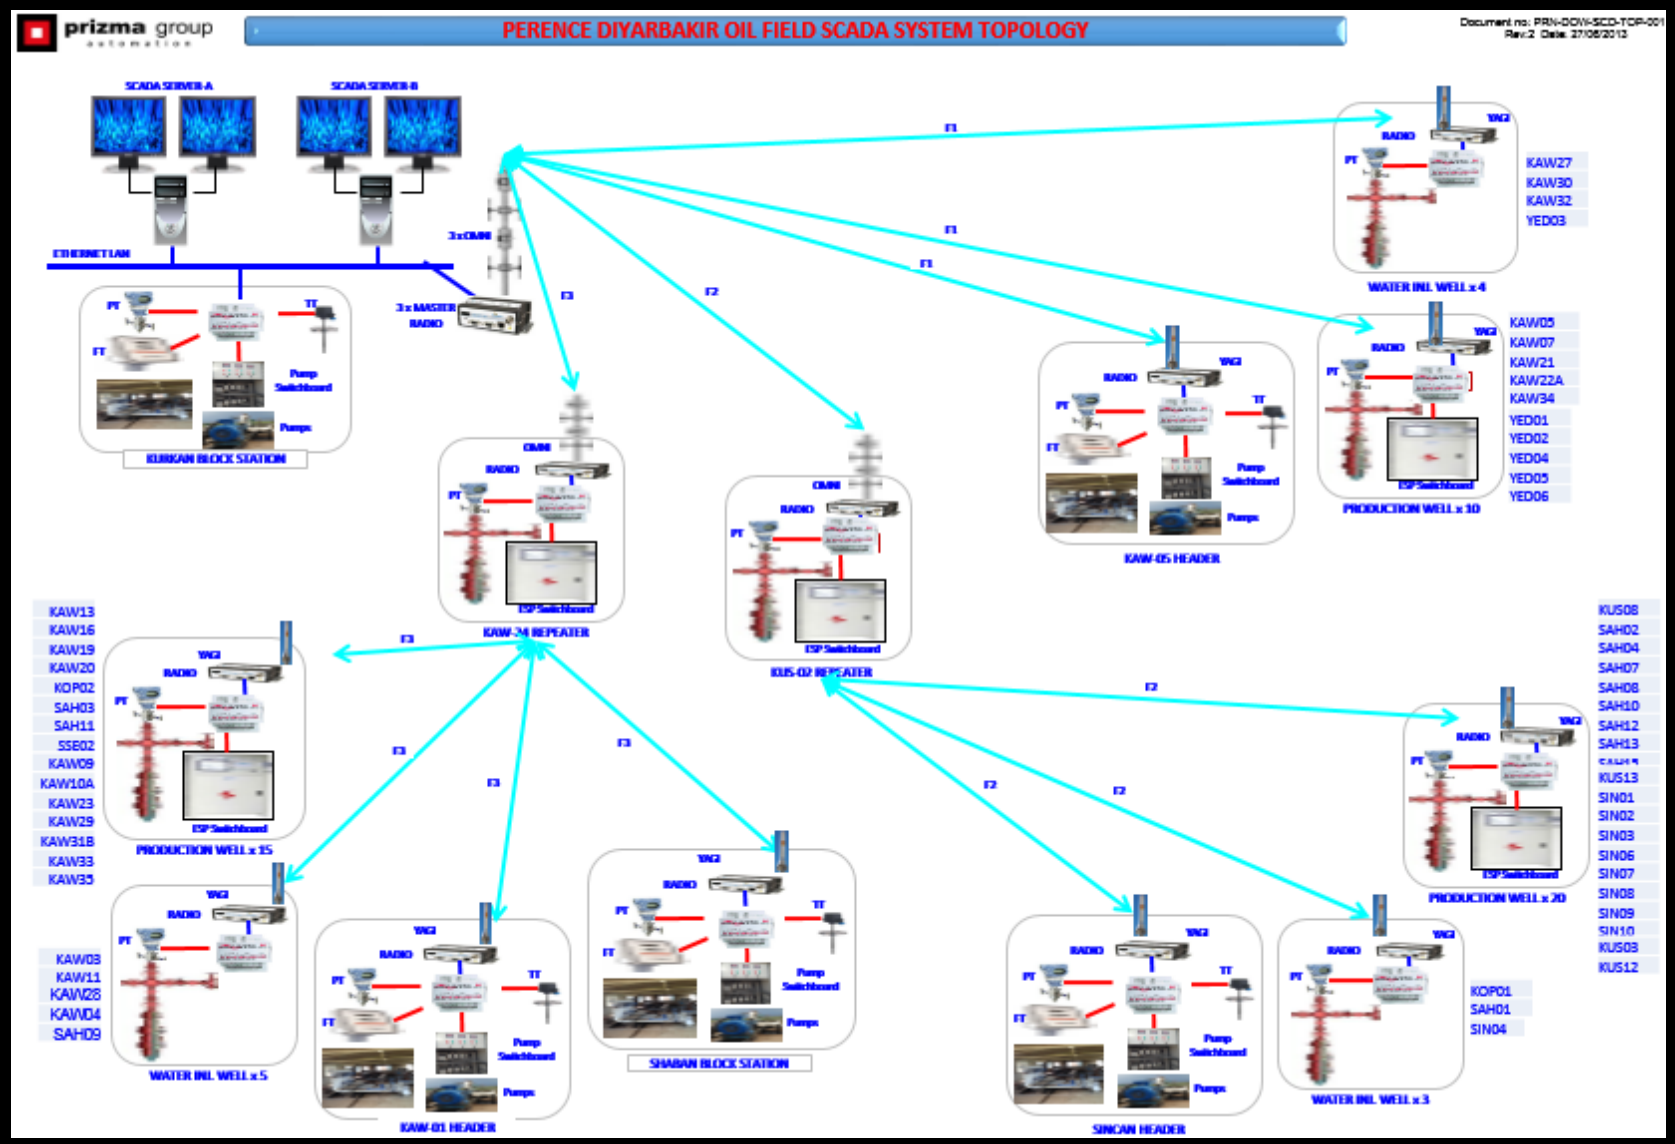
prizma group
automation

PERENCE DIYARBAKIR OIL FIELD SCADA SYSTEM TOPOLOGY

Document no: PRN-DOW-SCD-TOP-001
Rev.2 Date: 27/06/2013

SCADA SERVER-A
SCADA SERVER-B
ETHERNET LAN
3 x OMNI
3 x MASTER RADIO
F1
F1
F1
F2
F3

PT
FT
TT
Pump Switchboard
Pumps
KURKAN BLOCK STATION

OMNI
RADIO
PT
ESP Switchboard
KAW-24 REPEATER

OMNI
RADIO
PT
ESP Switchboard
KUS-02 REPEATER

YAGI
RADIO
PT
KAW27
KAW30
KAW32
YED03
WATER INJ. WELL x 4

RADIO
YAGI
PT
FT
TT
Pump Switchboard
Pumps
KAW-05 HEADER

RADIO
YAGI
PT
ESP Switchboard
KAW05
KAW07
KAW21
KAW22A
KAW34
YED01
YED02
YED04
YED05
YED06
PRODUCTION WELL x 10

KAW13
KAW16
KAW19
KAW20
KOP02
SAH03
SAH11
SSE02
KAW09
KAW10A
KAW23
KAW29
KAW31B
KAW33
KAW35
F3
YAGI
RADIO
PT
ESP Switchboard
PRODUCTION WELL x 15

F3
F3
F3
F2
F2
F2

KUS08
SAH02
SAH04
SAH07
SAH08
SAH10
SAH12
SAH13
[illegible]
KUS13
SIN01
SIN02
SIN03
SIN06
SIN07
SIN08
SIN09
SIN10
KUS03
KUS12
RADIO
YAGI
PT
ESP Switchboard
PRODUCTION WELL x 20

YAGI
RADIO
PT
KAW03
KAW11
KAW28
KAW04
SAH09
WATER INJ. WELL x 5

YAGI
RADIO
PT
FT
TT
Pump Switchboard
Pumps
KAW-01 HEADER

YAGI
RADIO
PT
FT
TT
Pump Switchboard
Pumps
SHABAN BLOCK STATION

RADIO
YAGI
PT
FT
TT
Pump Switchboard
Pumps
SINCAN HEADER

RADIO
YAGI
PT
KOP01
SAH01
SIN04
WATER INJ. WELL x 3